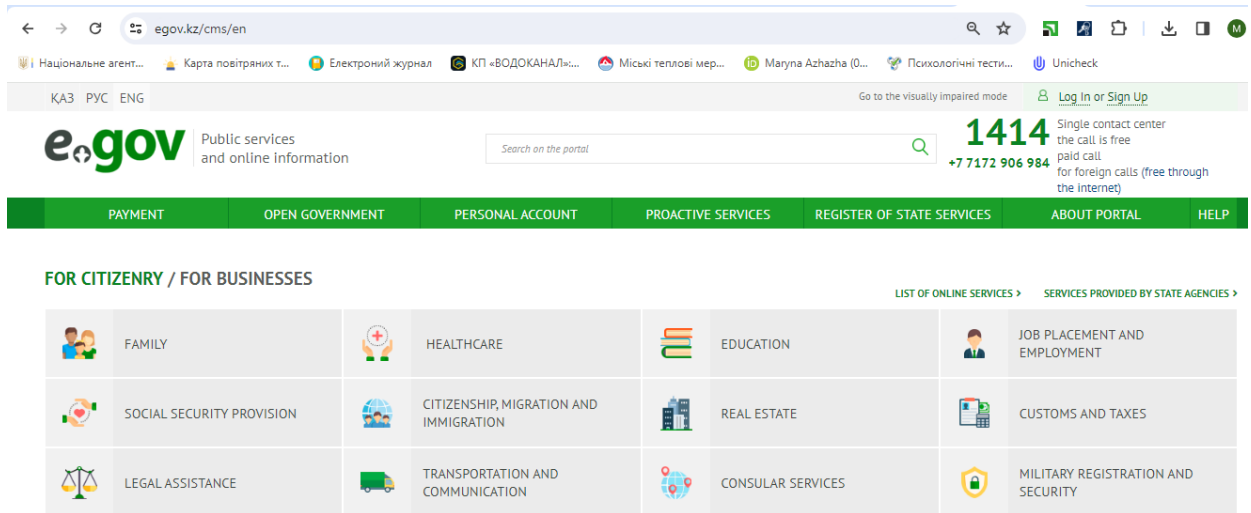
egov.kz/cms/en

Національне агент... Карта повітряних т... Електроний журнал КП «ВОДОКАНАЛ»:... Міські теплові мер... Maryna Azhazha (0... Психологічні тести... Unicheck

M

ҚАЗ РУС ENG

Go to the visually impaired mode

Log In or Sign Up

egov

Public services and online information

Search on the portal

1414

+7 7172 906 984

Single contact center the call is free paid call for foreign calls (free through the internet)

PAYMENT | OPEN GOVERNMENT | PERSONAL ACCOUNT | PROACTIVE SERVICES | REGISTER OF STATE SERVICES | ABOUT PORTAL | HELP

FOR CITIZENRY / FOR BUSINESSES

LIST OF ONLINE SERVICES >

SERVICES PROVIDED BY STATE AGENCIES >

| FAMILY | HEALTHCARE | EDUCATION | JOB PLACEMENT AND EMPLOYMENT |
|---|---|---|---|
| SOCIAL SECURITY PROVISION | CITIZENSHIP, MIGRATION AND IMMIGRATION | REAL ESTATE | CUSTOMS AND TAXES |
| LEGAL ASSISTANCE | TRANSPORTATION AND COMMUNICATION | CONSULAR SERVICES | MILITARY REGISTRATION AND SECURITY |